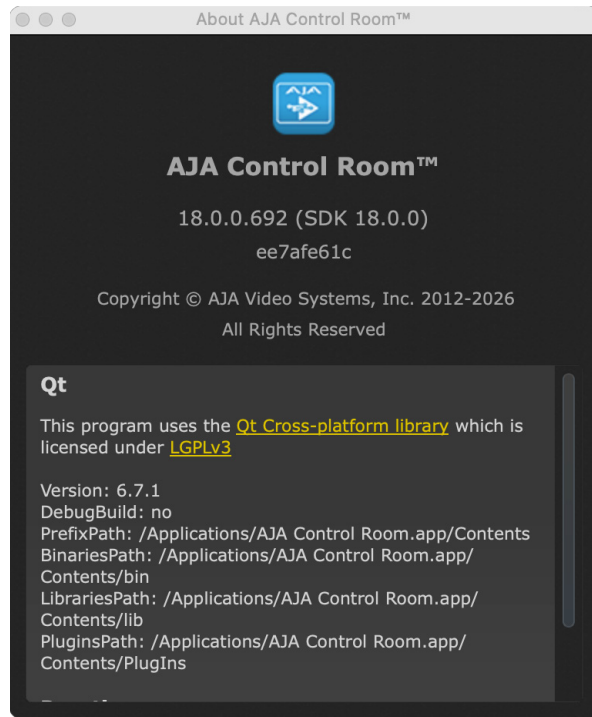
About AJA Control Room™

AJA

AJA Control Room™

18.0.0.692 (SDK 18.0.0)
ee7afe61c

Copyright © AJA Video Systems, Inc. 2012-2026
All Rights Reserved

Qt

This program uses the Qt Cross-platform library which is licensed under LGPLv3

Version: 6.7.1
DebugBuild: no
PrefixPath: /Applications/AJA Control Room.app/Contents
BinariesPath: /Applications/AJA Control Room.app/Contents/bin
LibrariesPath: /Applications/AJA Control Room.app/Contents/lib
PluginsPath: /Applications/AJA Control Room.app/Contents/PlugIns

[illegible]